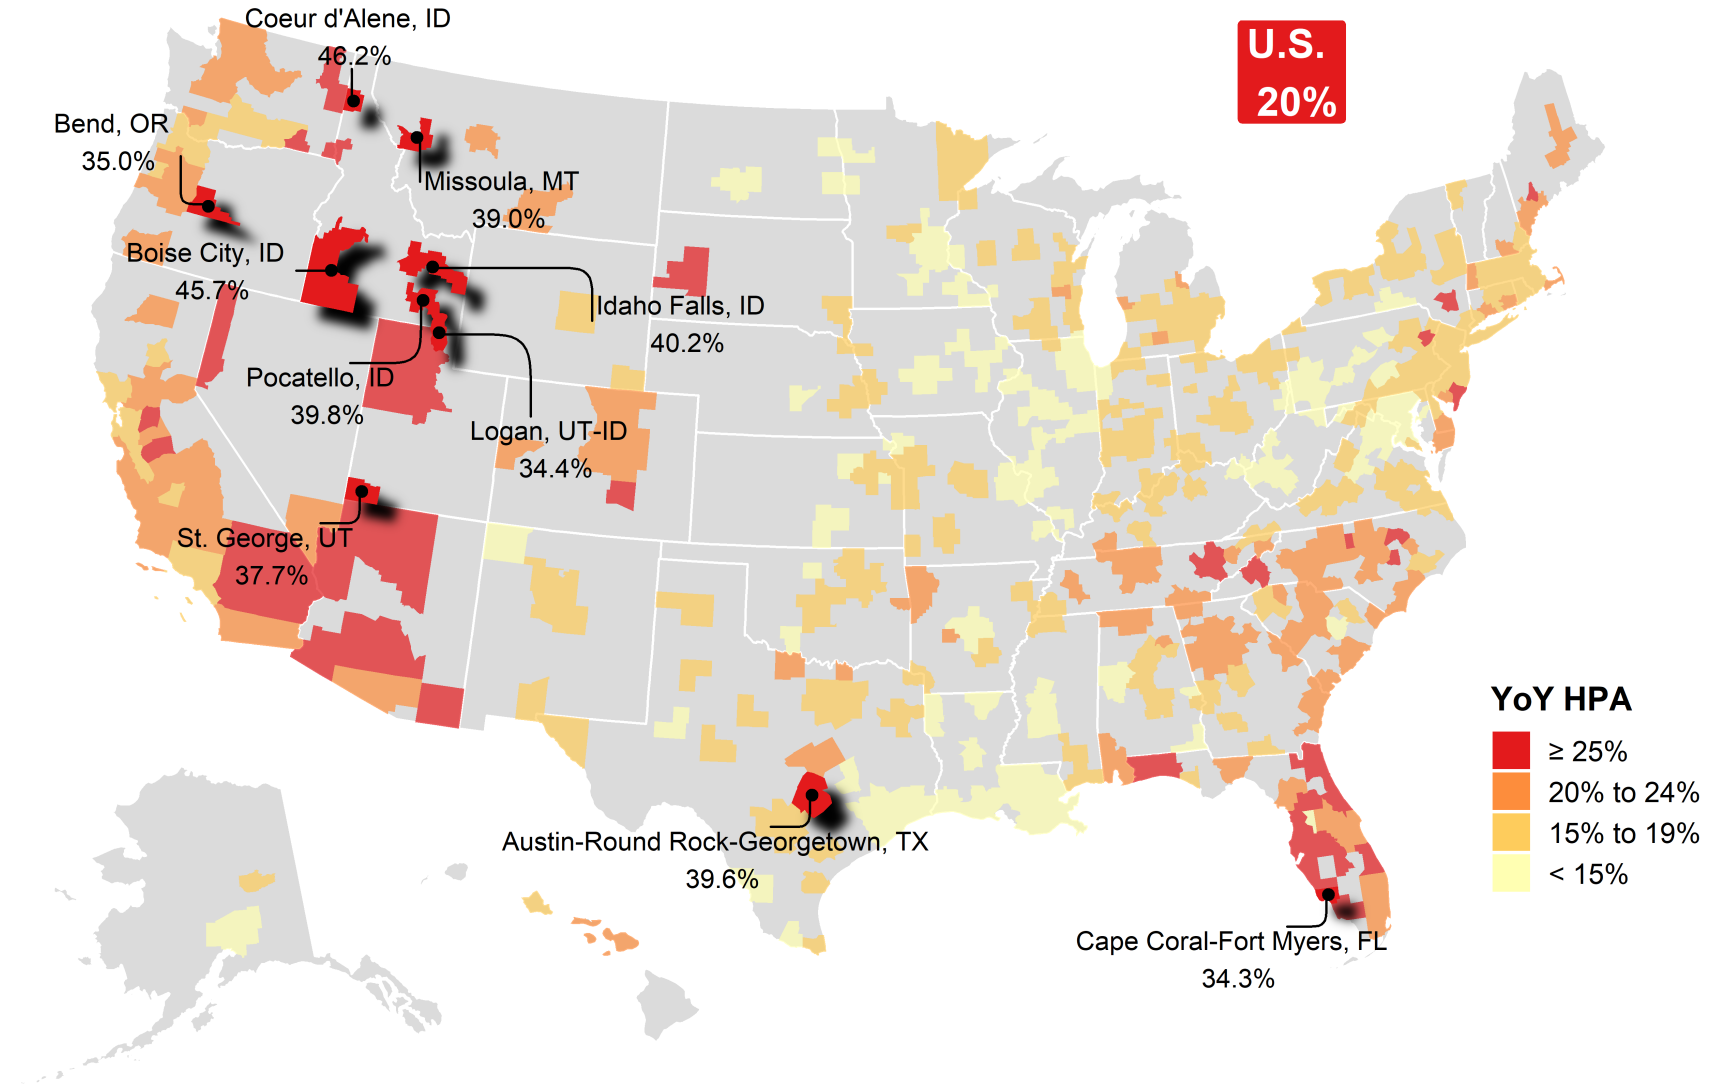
U.S.
20%

Coeur d'Alene, ID
46.2%

Bend, OR
35.0%

Missoula, MT
39.0%

Boise City, ID
45.7%

Idaho Falls, ID
40.2%

Pocatello, ID
39.8%

Logan, UT-ID
34.4%

St. George, UT
37.7%

Austin-Round Rock-Georgetown, TX
39.6%

Cape Coral-Fort Myers, FL
34.3%

YoY HPA
≥ 25%
20% to 24%
15% to 19%
< 15%